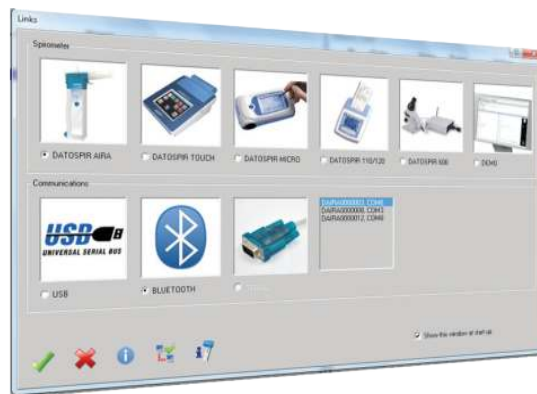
Links

Spirometer

DATOSPIR AIRA

DATOSPIR TOUCH

DATOSPIR MICRO

DATOSPIR 110/120

DATOSPIR 600

DEMO

Communications

USB
UNIVERSAL SERIAL BUS

DAIRA0000003, COM5
DAIRA0000008, COM3
DAIRA0000012, COM6

USB

BLUETOOTH

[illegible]

Show this window at start up